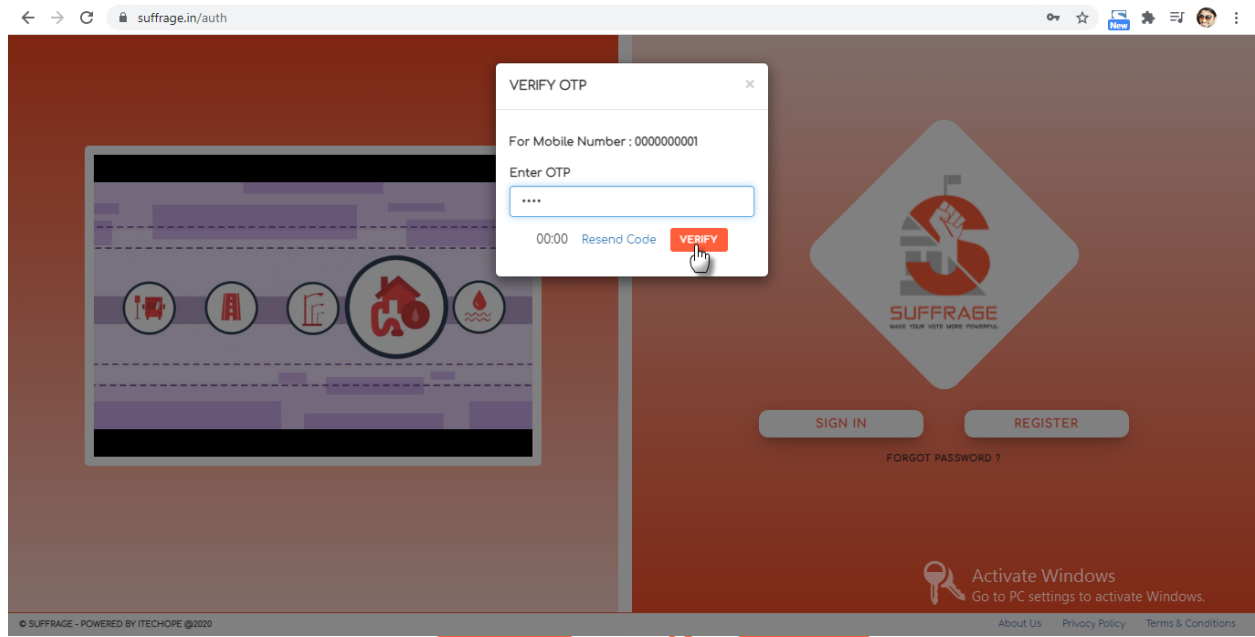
suffrage.in/auth

New

VERIFY OTP ×

For Mobile Number : 0000000001

Enter OTP

••••

00:00 Resend Code VERIFY

SUFFRAGE
MAKE YOUR VOTE MORE POWERFUL

SIGN IN REGISTER

FORGOT PASSWORD ?

Activate Windows
Go to PC settings to activate Windows.

© SUFFRAGE - POWERED BY ITECHOPE @2020

About Us Privacy Policy Terms & Conditions